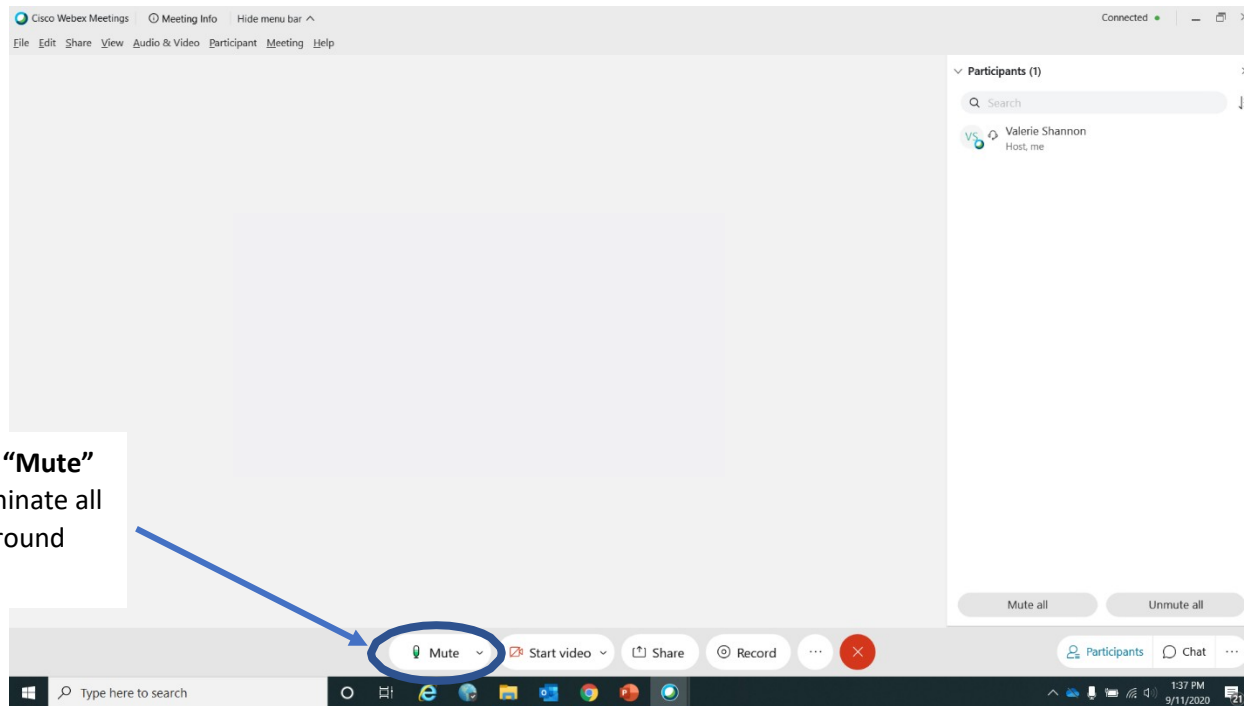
Cisco Webex Meetings ⓘ Meeting Info Hide menu bar ^

Connected •

File Edit Share View Audio & Video Participant Meeting Help

Participants (1)

Search

VS Valerie Shannon
Host, me

"Mute"
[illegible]inate all
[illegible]round

Mute all Unmute all

Mute Start video Share Record

Participants Chat

Type here to search

1:37 PM
9/11/2020